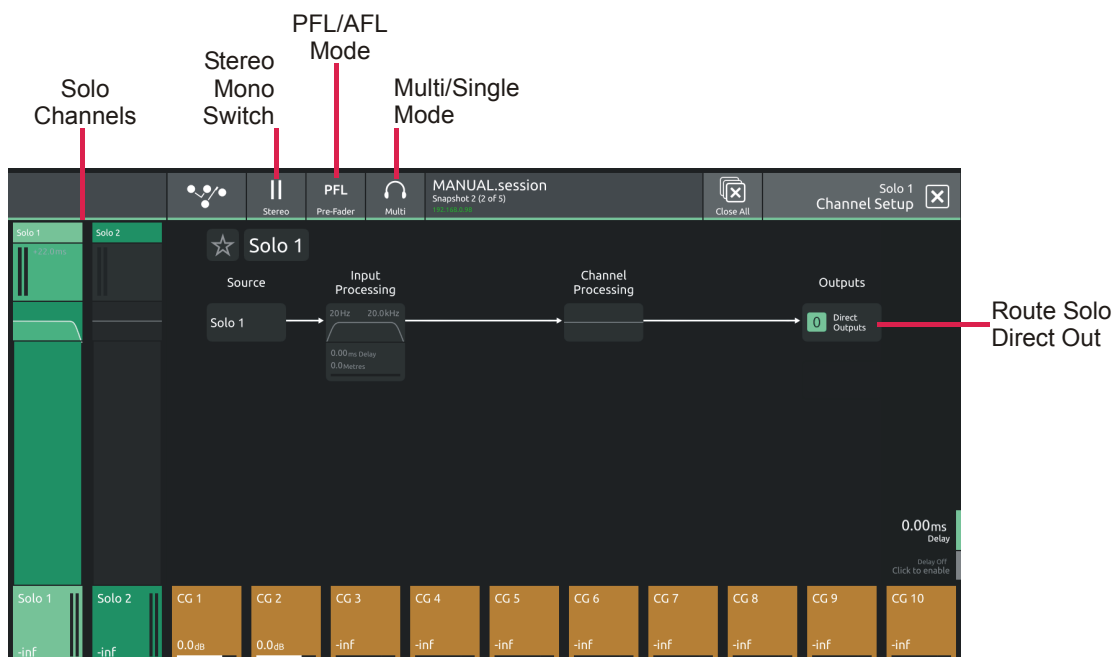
Solo Channels

Stereo Mono Switch

PFL/AFL Mode

Multi/Single Mode

Stereo

PFL
Pre-Fader

Multi

MANUAL.session
Snapshot 2 (2 of 5)
192.168.0.98

Close All

Solo 1
Channel Setup

Solo 1

Solo 2

+22.0ms

Solo 1

Source

Input Processing

Channel Processing

Outputs

Solo 1

20Hz

20.0kHz

0.00ms Delay
0.0Metres

0

Direct Outputs

Route Solo Direct Out

0.00ms
Delay

Delay Off
Click to enable

Solo 1
-inf

Solo 2
-inf

CG 1
0.0dB

CG 2
0.0dB

CG 3
-inf

CG 4
-inf

CG 5
-inf

CG 6
-inf

CG 7
-inf

CG 8
-inf

CG 9
-inf

CG 10
-inf